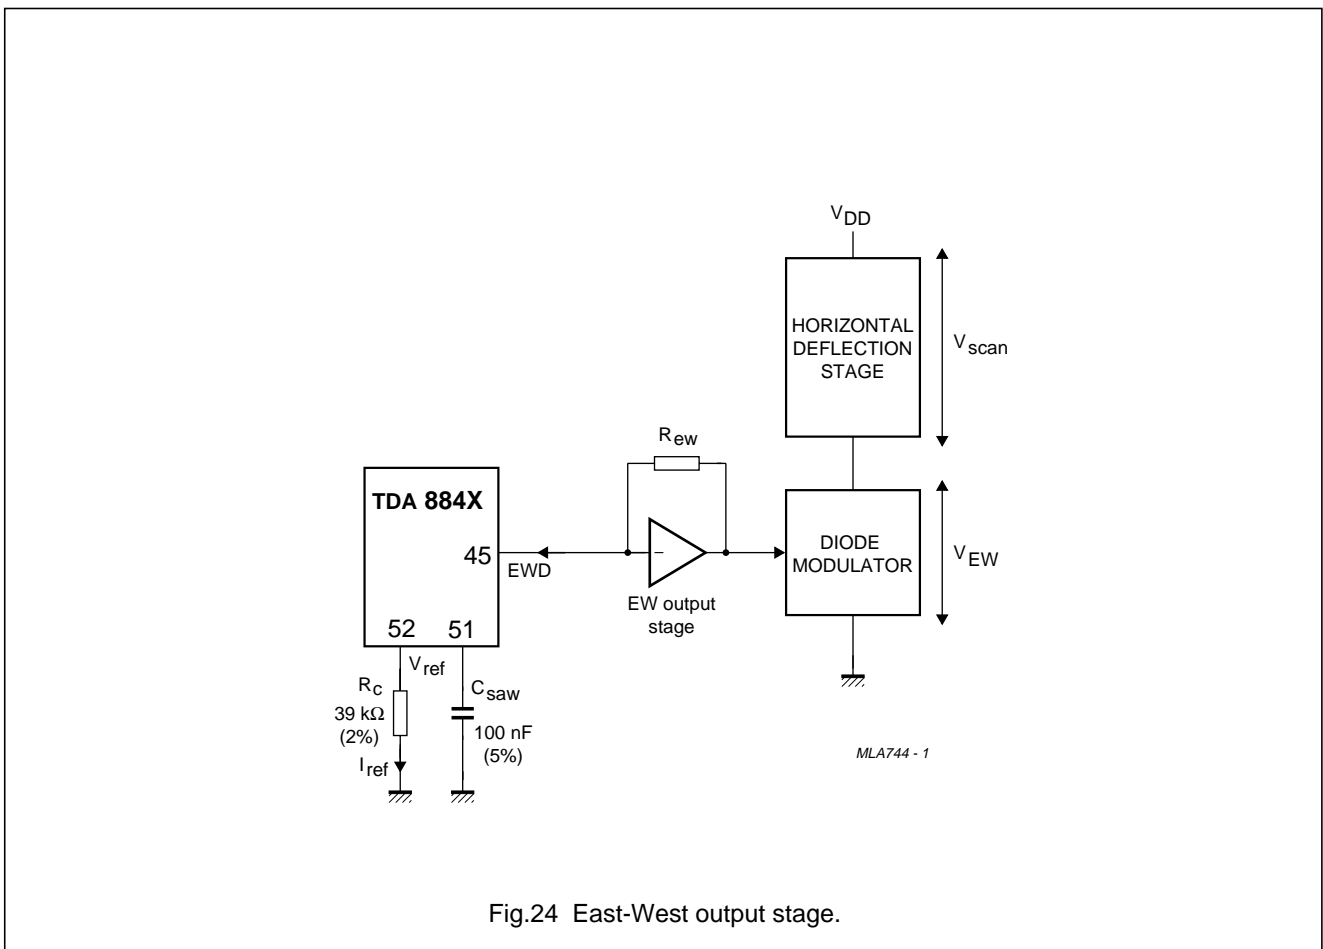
$V_{DD}$

HORIZONTAL DEFLECTION STAGE

$V_{scan}$

$R_{ew}$

TDA 884X

45

EWD

−

EW output stage

DIODE MODULATOR

$V_{EW}$

52

51

$V_{ref}$

$R_C$

39 kΩ (2%)

$I_{ref}$

$C_{saw}$

100 nF (5%)

MLA744 - 1

Fig.24 East-West output stage.